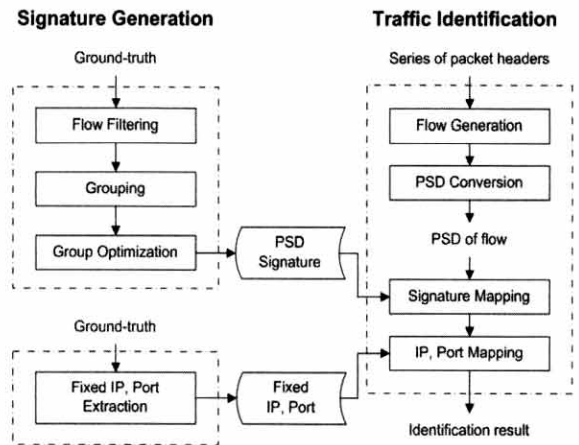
Signature Generation

Ground-truth

Flow Filtering

Grouping

Group Optimization

PSD Signature

Ground-truth

Fixed IP, Port Extraction

Fixed IP, Port

Traffic Identification

Series of packet headers

Flow Generation

PSD Conversion

PSD of flow

Signature Mapping

IP, Port Mapping

Identification result